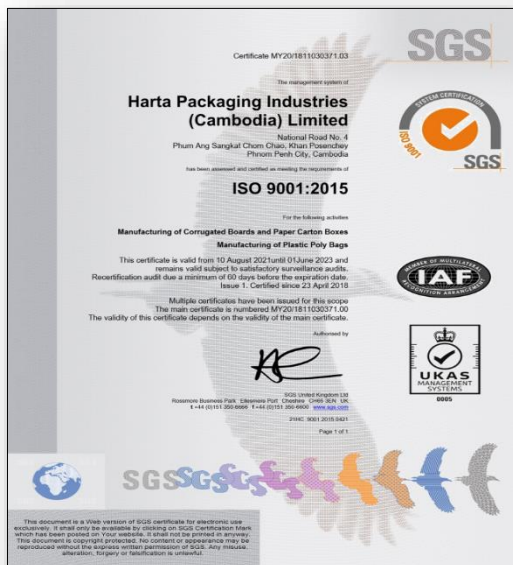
Certificate MY20/1811030371.03

SGS

The management system of

Harta Packaging Industries (Cambodia) Limited

National Road No. 4
Phum Ang Sangkat Chom Chao, Khan Posenchey
Phnom Penh City, Cambodia

has been assessed and certified as meeting the requirements of

ISO 9001:2015

For the following activities

Manufacturing of Corrugated Boards and Paper Carton Boxes
Manufacturing of Plastic Poly Bags

This certificate is valid from 10 August 2021until 01June 2023 and remains valid subject to satisfactory surveillance audits.
Recertification audit due a minimum of 60 days before the expiration date.
Issue 1. Certified since 23 April 2018

Multiple certificates have been issued for this scope
The main certificate is numbered MY20/1811030371.00
The validity of this certificate depends on the validity of the main certificate.

Authorised by

SYSTEM CERTIFICATION
ISO 9001
SGS

MEMBER OF MULTILATERAL
IAF
RECOGNITION ARRANGEMENT

UKAS
MANAGEMENT SYSTEMS
0005

SGS United Kingdom Ltd
Rossmore Business Park Ellesmere Port Cheshire CH65 3EN UK
t +44 (0)151 350-6666 f +44 (0)151 350-6600 www.sgs.com

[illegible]

Page 1 of 1

SGS SGS SGS

This document is a Web version of SGS certificate for electronic use exclusively. It shall only be available by clicking on SGS Certification Mark which has been posted on Your website. It shall not be printed in anyway. This document is copyright protected. No content or appearance may be reproduced without the express written permission of SGS. Any misuse, alteration, forgery or falsification is unlawful.